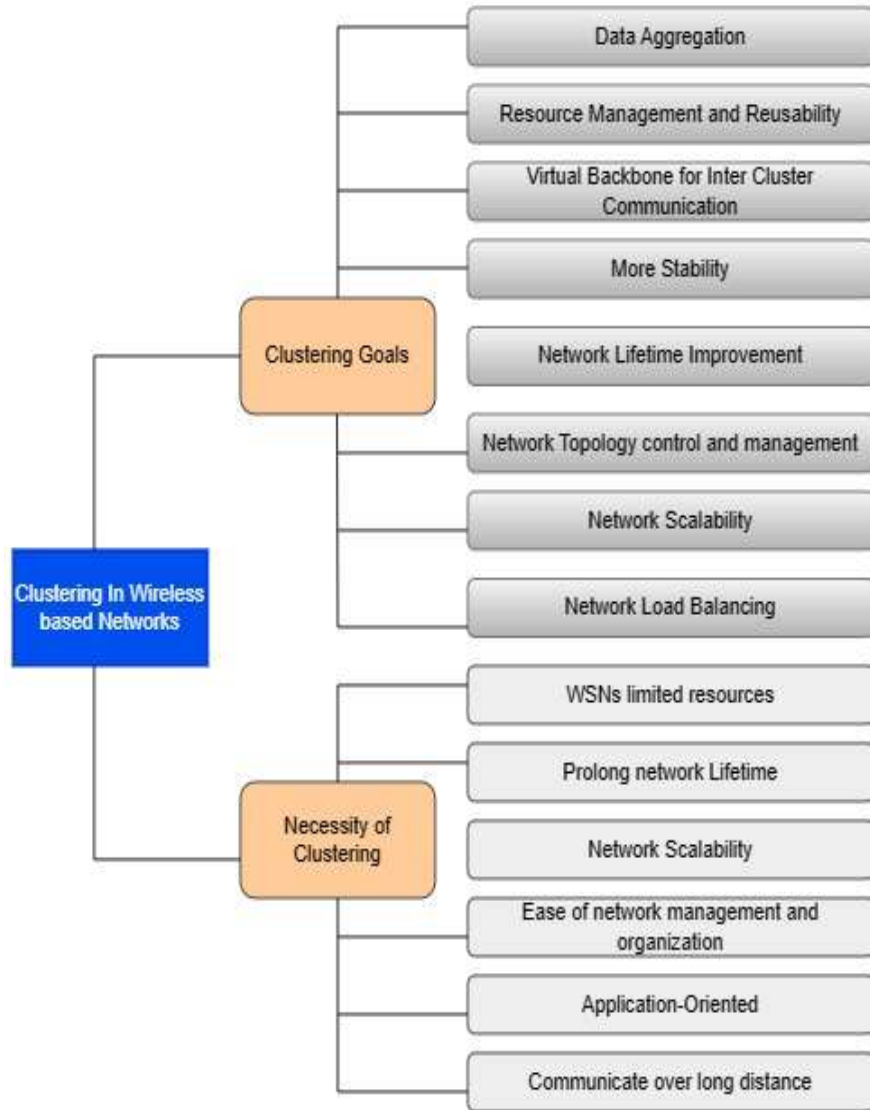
Clustering In Wireless based Networks

Clustering Goals

Data Aggregation

Resource Management and Reusability

Virtual Backbone for Inter Cluster Communication

More Stability

Network Lifetime Improvement

Network Topology control and management

Network Scalability

Network Load Balancing

Necessity of Clustering

WSNs limited resources

Prolong network Lifetime

Network Scalability

Ease of network management and organization

Application-Oriented

Communicate over long distance